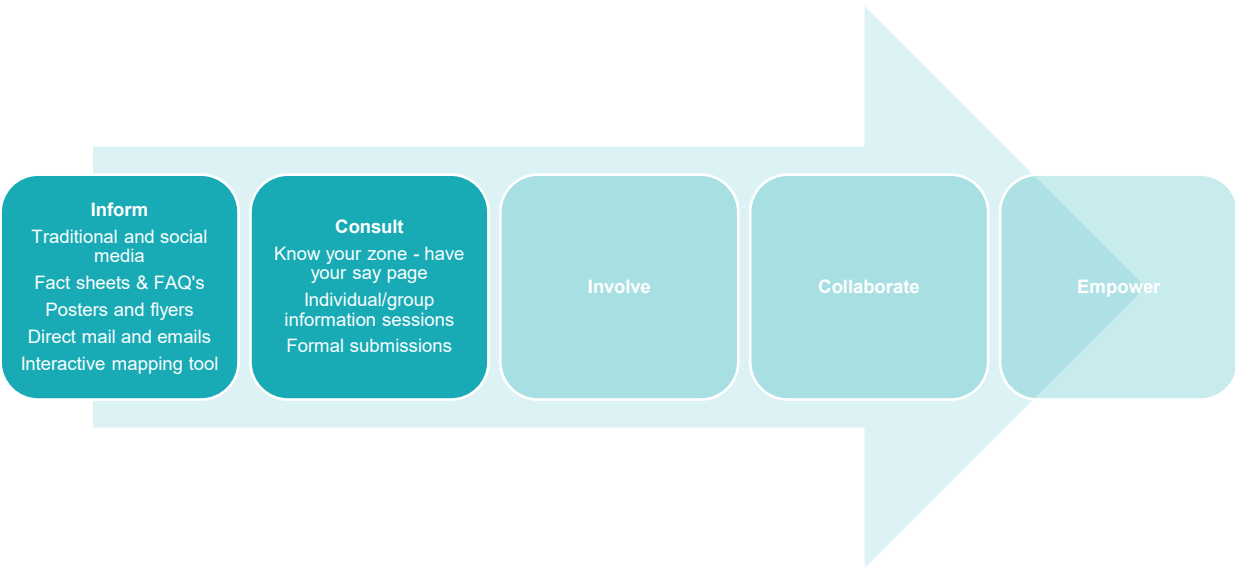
Inform
Traditional and social media
Fact sheets & FAQ's
Posters and flyers
Direct mail and emails
Interactive mapping tool

Consult
Know your zone - have your say page
Individual/group information sessions
Formal submissions

Involve

Collaborate

Empower